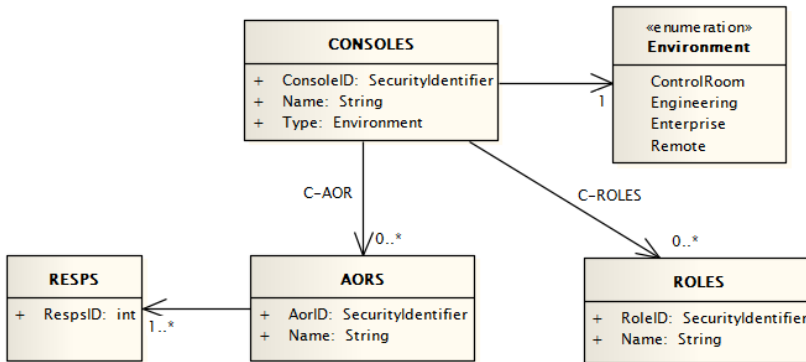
CONSOLES

+ ConsoleID: SecurityIdentifier
+ Name: String
+ Type: Environment

«enumeration»
Environment

ControlRoom
Engineering
Enterprise
Remote

1

C-AOR

C-ROLES

0..*

0..*

RESPS

+ RespsID: int

1..*

AORS

+ AorID: SecurityIdentifier
+ Name: String

ROLES

+ RoleID: SecurityIdentifier
+ Name: String